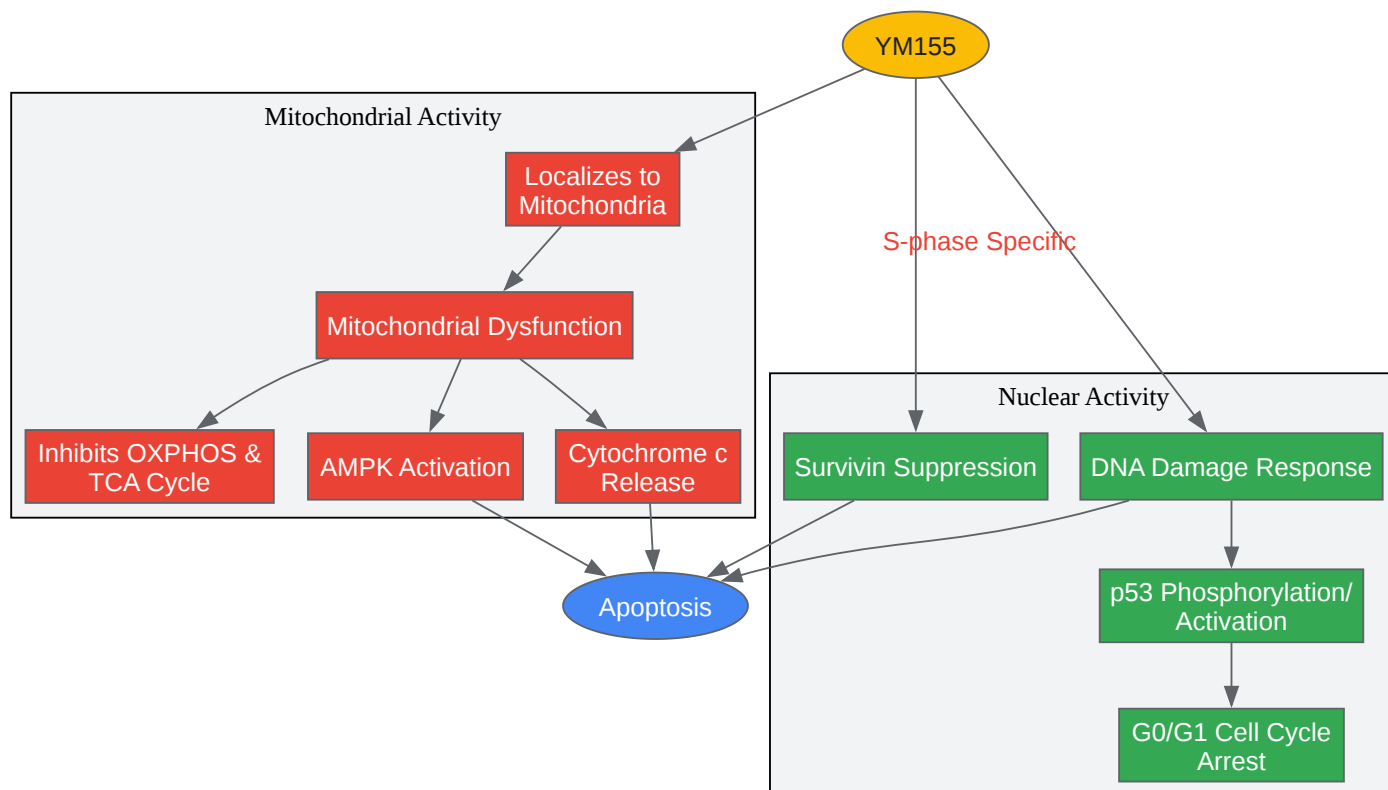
YM155

Mitochondrial Activity

Localizes to Mitochondria

Mitochondrial Dysfunction

Inhibits OXPHOS & TCA Cycle

AMPK Activation

Cytochrome c Release

S-phase Specific

Nuclear Activity

Survivin Suppression

DNA Damage Response

Apoptosis

p53 Phosphorylation/ Activation

G0/G1 Cell Cycle Arrest